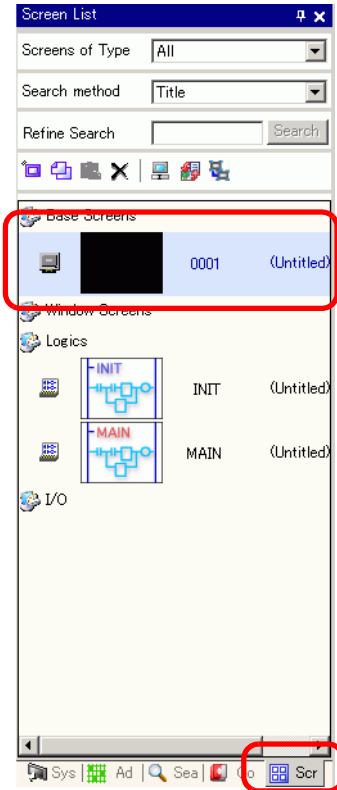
Screen List

Screens of Type All

Search method Title

Refine Search Search

Base Screens

0001 (Untitled)

Window Screens

Logics

INIT

INIT (Untitled)

MAIN

MAIN (Untitled)

I/O

Sys Ad Sea Co Scr